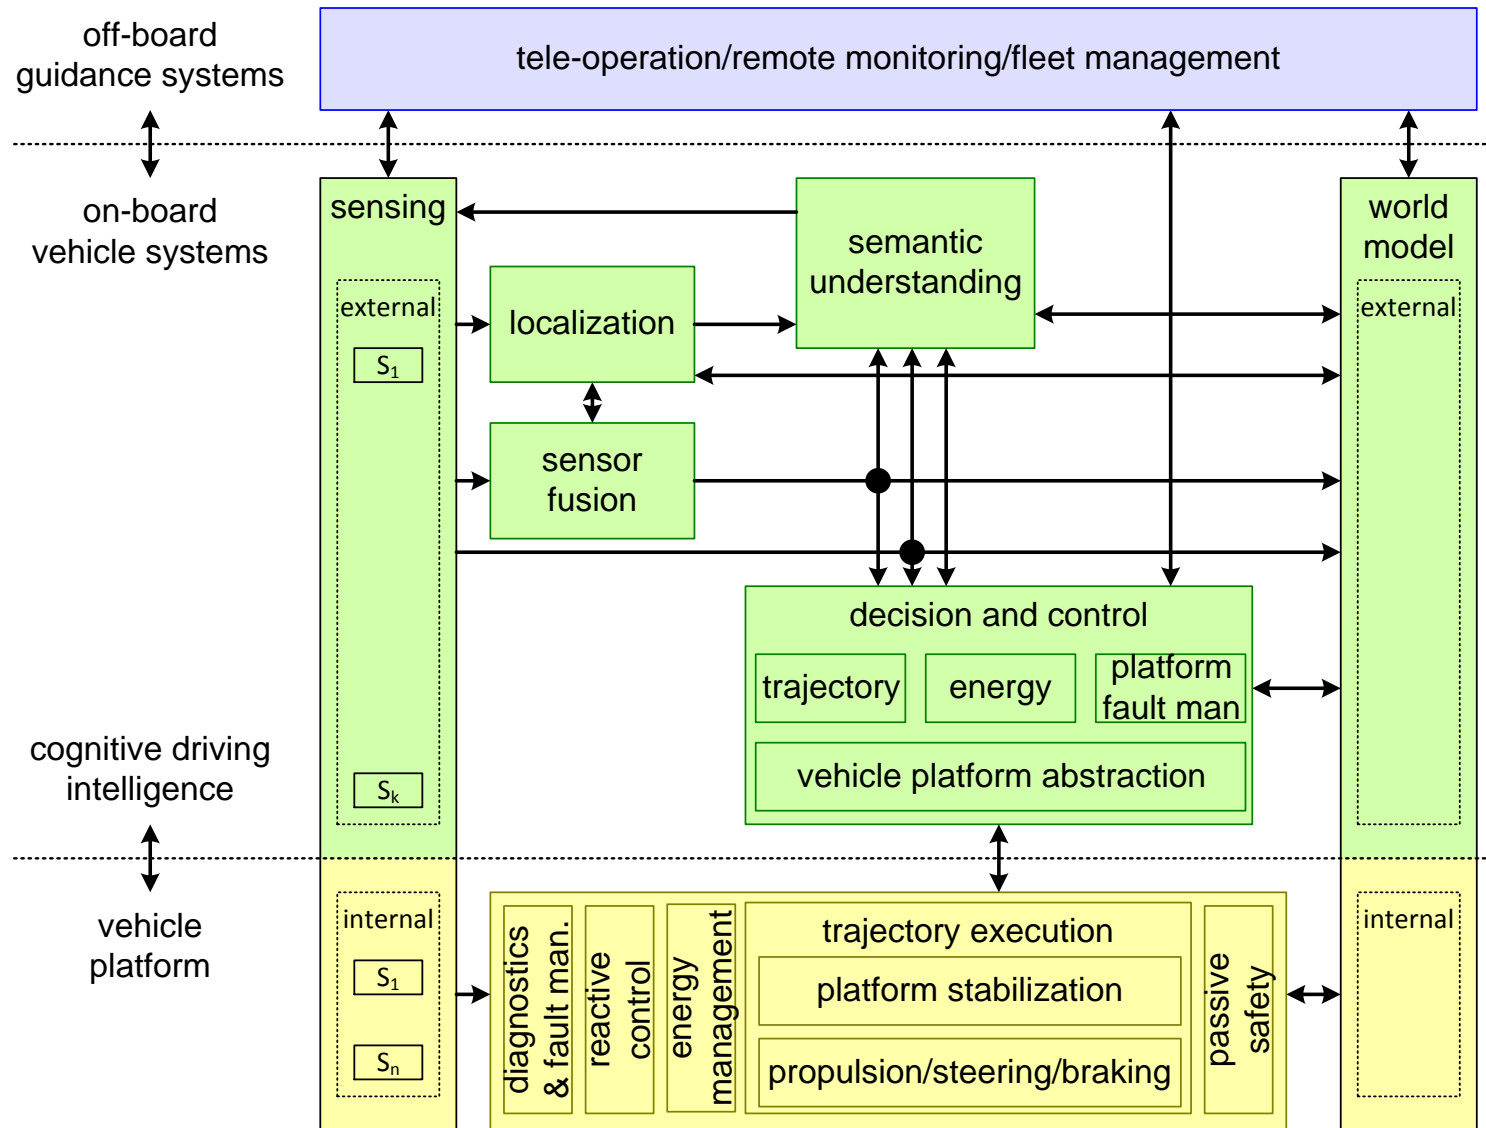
off-board guidance systems

tele-operation/remote monitoring/fleet management

on-board vehicle systems

sensing

external

$S_1$

$S_k$

localization

semantic understanding

sensor fusion

world model

external

decision and control

trajectory

energy

platform fault man

vehicle platform abstraction

cognitive driving intelligence

vehicle platform

internal

$S_1$

$S_n$

diagnostics & fault man.

reactive control

energy management

trajectory execution

platform stabilization

propulsion/steering/braking

passive safety

internal